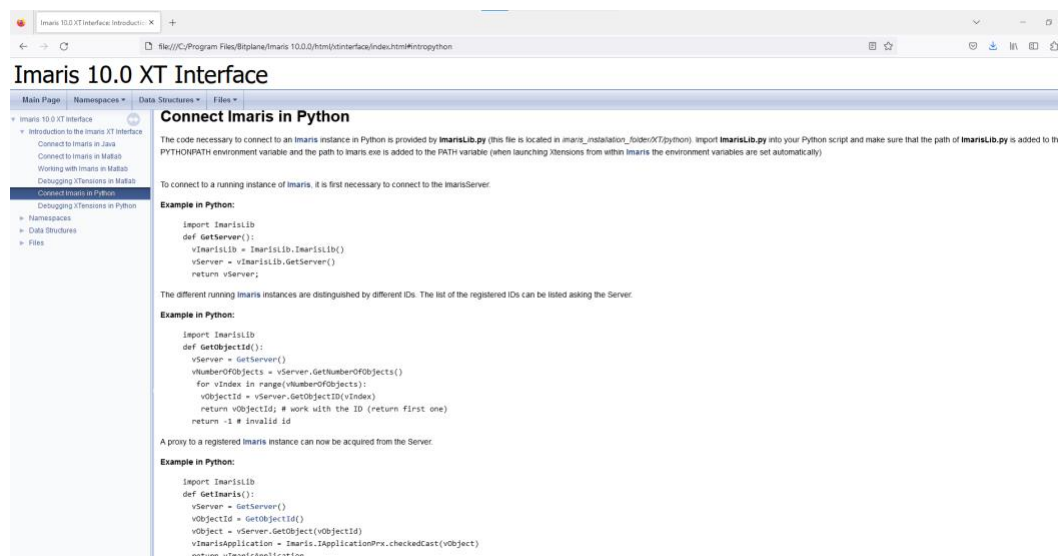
Imaris 10.0 XT Interface: Introductio ×  +

file:///C:/Program Files/Bitplane/Imaris 10.0.0/html/xtinterface/index.html#intropython

Imaris 10.0 XT Interface

Main Page  Namespaces ▾  Data Structures ▾  Files ▾

Imaris 10.0 XT Interface
Introduction to the Imaris XT Interface
Connect to Imaris in Java
Connect to Imaris in Matlab
Working with Imaris in Matlab
Debugging XTensions in Matlab
Connect Imaris in Python
Debugging XTensions in Python
Namespaces
Data Structures
Files

Connect Imaris in Python

The code necessary to connect to an Imaris instance in Python is provided by ImarisLib.py (this file is located in imaris_installation_folder/XT/python). Import ImarisLib.py into your Python script and make sure that the path of ImarisLib.py is added to th PYTHONPATH environment variable and the path to Imaris.exe is added to the PATH variable (when launching Xtensions from within Imaris the environment variables are set automatically)

To connect to a running instance of Imaris, it is first necessary to connect to the ImarisServer.

Example in Python:

import ImarisLib
def GetServer():
  vImarisLib = ImarisLib.ImarisLib()
  vServer = vImarisLib.GetServer()
  return vServer;

The different running Imaris instances are distinguished by different IDs. The list of the registered IDs can be listed asking the Server.

Example in Python:

import ImarisLib
def GetObjectId():
  vServer = GetServer()
  vNumberOfObjects = vServer.GetNumberOfObjects()
   for vIndex in range(vNumberOfObjects):
    vObjectId = vServer.GetObjectID(vIndex)
    return vObjectId; # work with the ID (return first one)
  return -1 # invalid id

A proxy to a registered Imaris instance can now be acquired from the Server.

Example in Python:

import ImarisLib
def GetImaris():
  vServer = GetServer()
  vObjectId = GetObjectId()
  vObject = vServer.GetObject(vObjectId)
  vImarisApplication = Imaris.IApplicationPrx.checkedCast(vObject)
  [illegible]